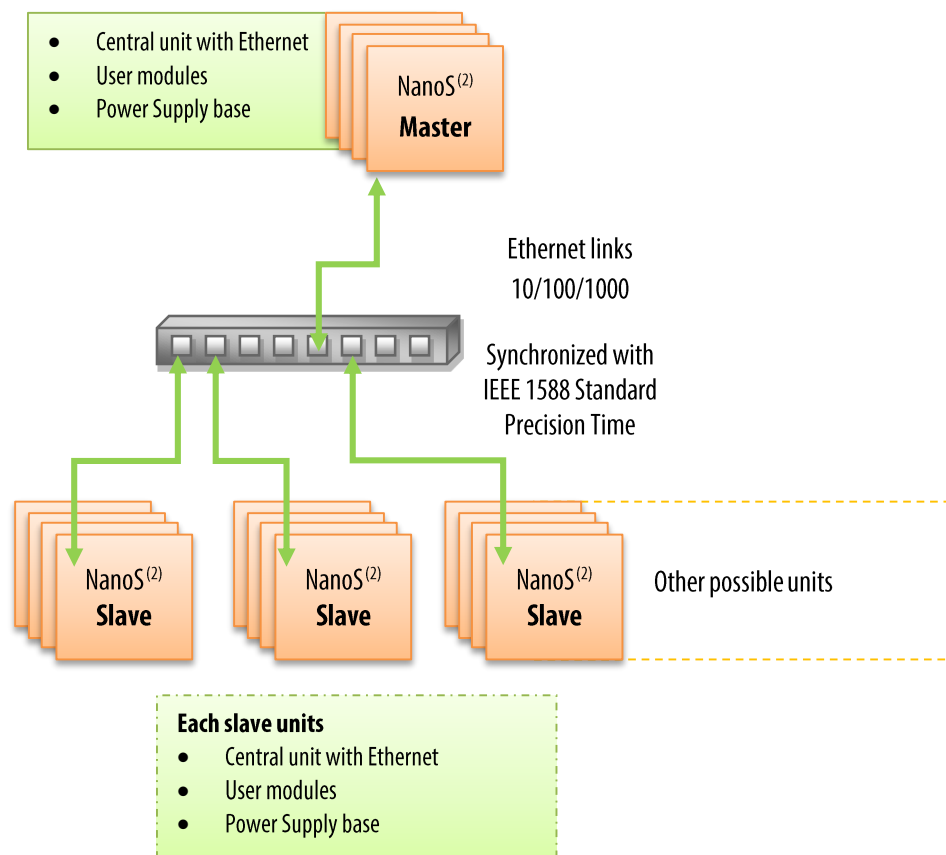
- Central unit with Ethernet
- User modules
- Power Supply base

NanoS$^{(2)}$
**Master**

Ethernet links
10/100/1000

Synchronized with
IEEE 1588 Standard
Precision Time

NanoS$^{(2)}$
**Slave**

NanoS$^{(2)}$
**Slave**

NanoS$^{(2)}$
**Slave**

Other possible units

**Each slave units**
- Central unit with Ethernet
- User modules
- Power Supply base